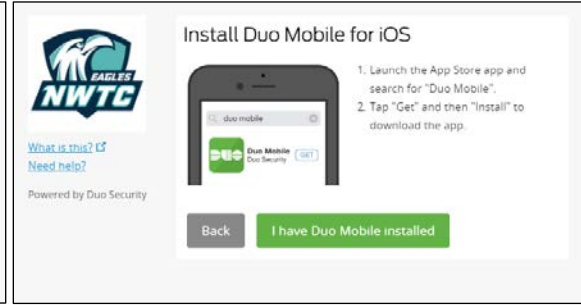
EAGLES
NWTC

What is this?
Need help?

Powered by Duo Security

Install Duo Mobile for iOS

duo mobile

DUO Duo Mobile
Duo Security GET

1. Launch the App Store app and search for "Duo Mobile".
2. Tap "Get" and then "Install" to download the app.

Back I have Duo Mobile installed